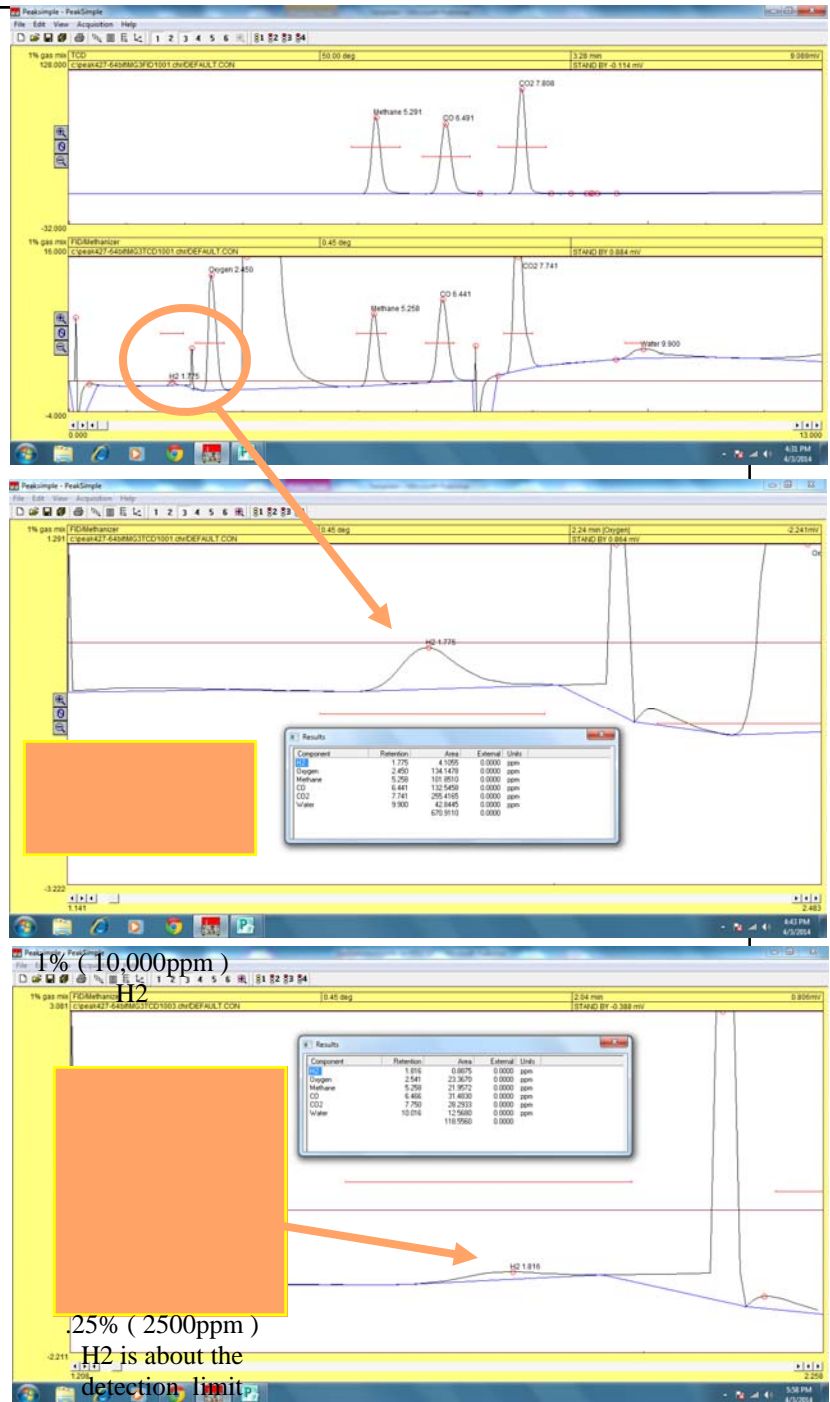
Peaksimple - PeakSimple
File Edit View Acquisition Help
1 2 3 4 5 6 $1 $2 $3 $4

1% gas mix TCD
128.000 c:\peak427-64bit\MG3FID1001.chr\DEFAULT.CON
50.00 deg
3.28 min
8.089mV
STAND BY -0.114 mV
Methane 5.291
CO 6.491
CO2 7.808
-32.000

1% gas mix FID/Methanizer
16.000 c:\peak427-64bit\MG3TCD1001.chr\DEFAULT.CON
0.45 deg
STAND BY 0.884 mV
Oxygen 2.450
Methane 5.258
CO 6.441
CO2 7.741
H2 1.775
Water 9.900
-4.000
0.000
13.000
4:31 PM
4/3/2014

Peaksimple - PeakSimple
File Edit View Acquisition Help
1 2 3 4 5 6 $1 $2 $3 $4
1% gas mix FID/Methanizer
1.291 c:\peak427-64bit\MG3TCD1001.chr\DEFAULT.CON
0.45 deg
2.24 min (Oxygen)
-2.241mV
STAND BY 0.884 mV
H2 1.775

Results
| Component | Retention | Area | External | Units |
|---|---|---|---|---|
| H2 | 1.775 | 4.1055 | 0.0000 | ppm |
| Oxygen | 2.450 | 134.1470 | 0.0000 | ppm |
| Methane | 5.258 | 101.8510 | 0.0000 | ppm |
| CO | 6.441 | 132.5450 | 0.0000 | ppm |
| CO2 | 7.741 | 255.4185 | 0.0000 | ppm |
| Water | 9.900 | 42.8445 | 0.0000 | ppm |
| | | 670.9110 | 0.0000 | |

-3.222
1.141
2.483
4:43 PM
4/3/2014

Peaksimple - PeakSimple
1% ( 10,000ppm )
H2
1 2 3 4 5 6 $1 $2 $3 $4
1% gas mix FID/Methanizer
3.081 c:\peak427-64bit\MG3TCD1003.chr\DEFAULT.CON
0.45 deg
2.04 min
0.806mV
STAND BY -0.388 mV

Results
| Component | Retention | Area | External | Units |
|---|---|---|---|---|
| H2 | 1.816 | 0.6675 | 0.0000 | ppm |
| Oxygen | 2.541 | 23.3670 | 0.0000 | ppm |
| Methane | 5.258 | 21.9572 | 0.0000 | ppm |
| CO | 6.466 | 31.4830 | 0.0000 | ppm |
| CO2 | 7.750 | 28.2933 | 0.0000 | ppm |
| Water | 10.016 | 12.5680 | 0.0000 | ppm |
| | | 118.5560 | 0.0000 | |

H2 1.816
.25% ( 2500ppm )
H2 is about the
detection limit
-2.211
1.208
2.258
5:38 PM
4/3/2014